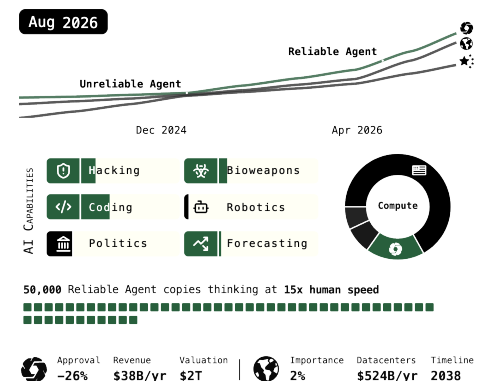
Aug 2026

Reliable Agent

Unreliable Agent

Dec 2024

Apr 2026

AI Capabilities

Hacking

Bioweapons

Coding

Robotics

Politics

Forecasting

Compute

50,000 Reliable Agent copies thinking at 15x human speed

Approval
-26%

Revenue
$38B/yr

Valuation
$2T

Importance
2%

Datacenters
$524B/yr

Timeline
2038